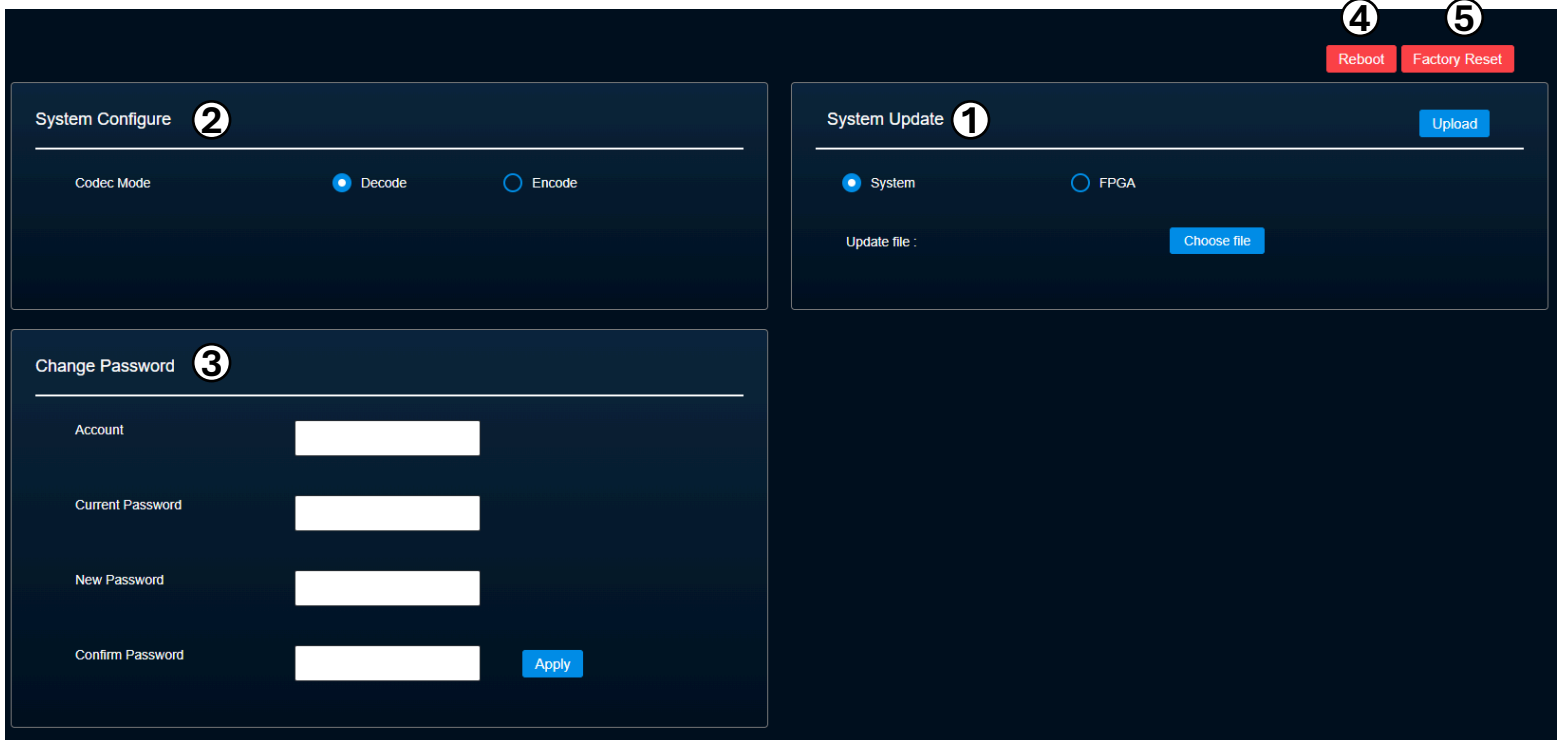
4 5
Reboot Factory Reset

System Configure 2

Codec Mode Decode Encode

System Update 1 Upload

System FPGA

Update file : Choose file

Change Password 3

Account

Current Password

New Password

Confirm Password Apply